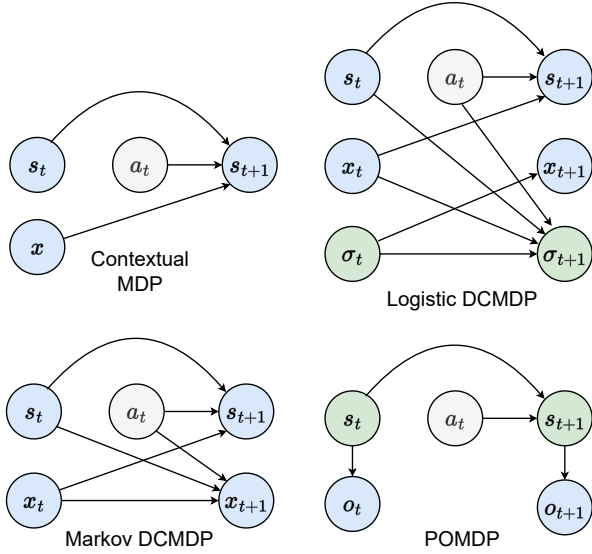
$\boldsymbol{s}_t$ $a_t$ $\boldsymbol{s}_{t+1}$
$\boldsymbol{x}$
Contextual MDP

$\boldsymbol{s}_t$ $a_t$ $\boldsymbol{s}_{t+1}$
$\boldsymbol{x}_t$ $\boldsymbol{x}_{t+1}$
$\boldsymbol{\sigma}_t$ $\boldsymbol{\sigma}_{t+1}$
Logistic DCMDP

$\boldsymbol{s}_t$ $a_t$ $\boldsymbol{s}_{t+1}$
$\boldsymbol{x}_t$ $\boldsymbol{x}_{t+1}$
Markov DCMDP

$\boldsymbol{s}_t$ $a_t$ $\boldsymbol{s}_{t+1}$
$\boldsymbol{o}_t$ $\boldsymbol{o}_{t+1}$
POMDP